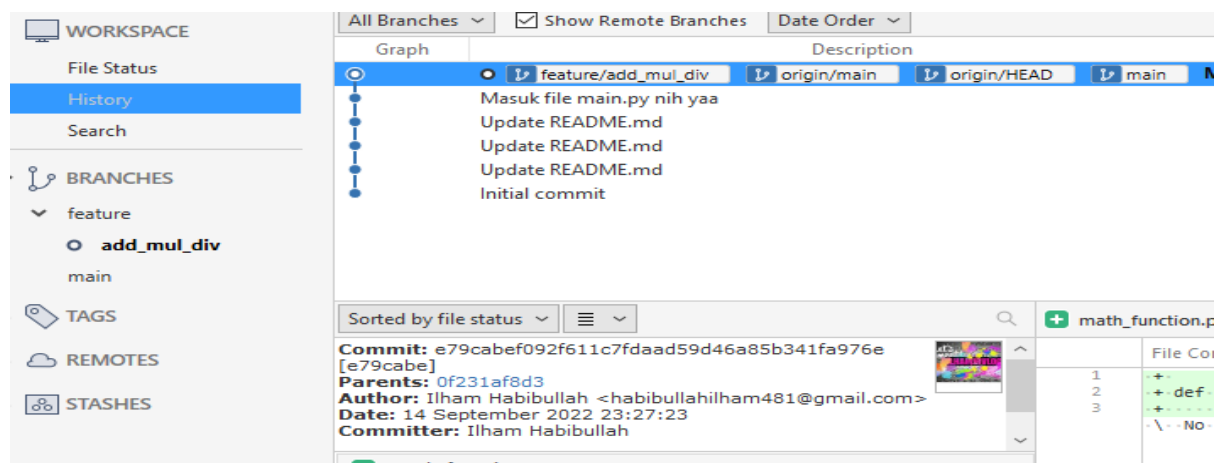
WORKSPACE
File Status
History
Search
BRANCHES
feature
add_mul_div
main
TAGS
REMOTES
STASHES

All Branches
Show Remote Branches
Date Order

| Graph | Description |
|---|---|
| | feature/add_mul_div origin/main origin/HEAD main M |
| | Masuk file main.py nih yaa |
| | Update README.md |
| | Update README.md |
| | Update README.md |
| | Initial commit |

Sorted by file status

Commit: e79cabef092f611c7fdaad59d46a85b341fa976e [e79cabe]
Parents: 0f231af8d3
Author: Ilham Habibullah <habibullahilham481@gmail.com>
Date: 14 September 2022 23:27:23
Committer: Ilham Habibullah

math_function.p
File Co
1 +
2 + def
3 +
\ No